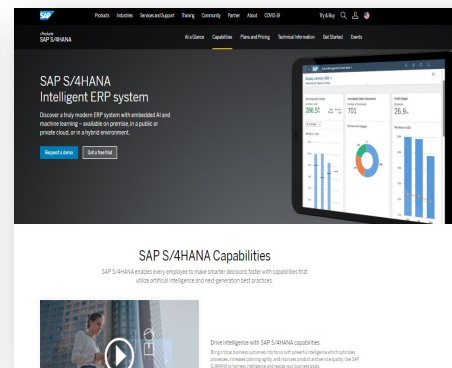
SAP

Products Industries Services and Support Training Community Partner About COVID-19

Try & Buy

< Products
SAP S/4HANA

At a Glance Capabilities Plans and Pricing Technical Information Get Started Events

SAP S/4HANA
Intelligent ERP system

Discover a truly modern ERP system with embedded AI and machine learning – available on premise, in a public or private cloud, or in a hybrid environment.

Request a demo

Get a free trial

SAP S/4HANA Capabilities

SAP S/4HANA enables every employee to make smarter decisions faster with capabilities that utilize artificial intelligence and next-generation best practices.

Drive intelligence with SAP S/4HANA capabilities

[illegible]